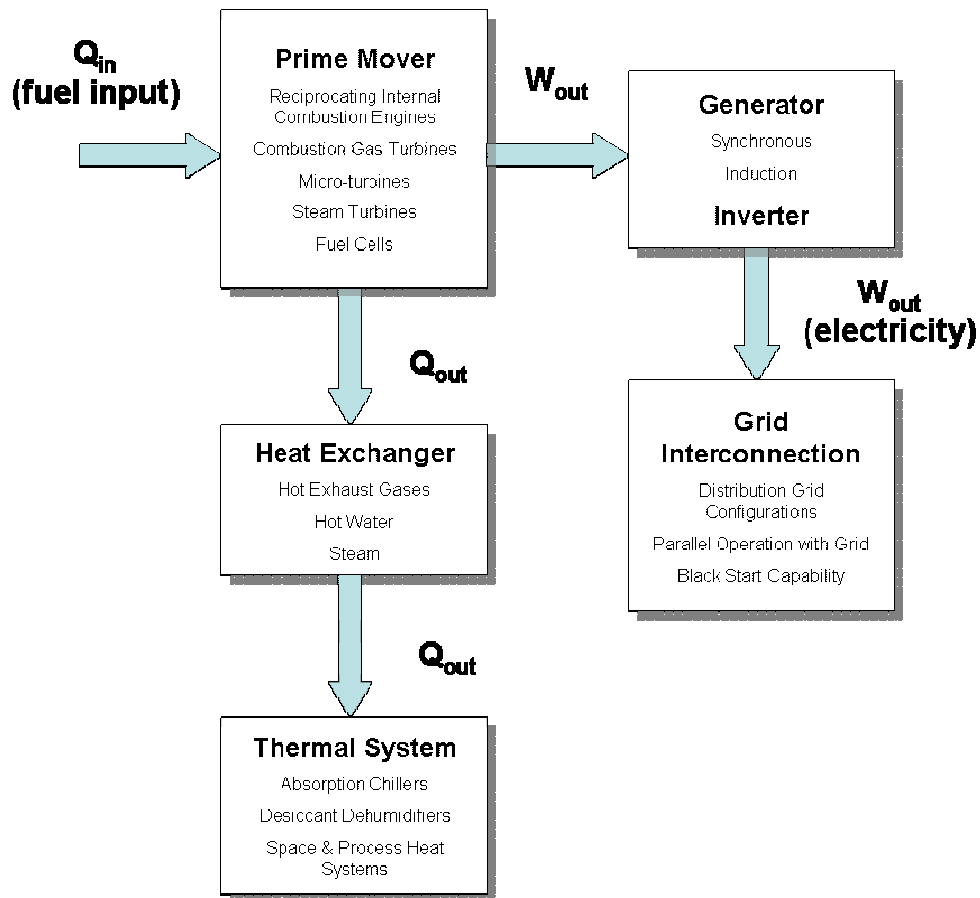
$Q_{in}$
(fuel input)

Prime Mover
Reciprocating Internal Combustion Engines
Combustion Gas Turbines
Micro-turbines
Steam Turbines
Fuel Cells

$W_{out}$

Generator
Synchronous
Induction
Inverter

$W_{out}$
(electricity)

$Q_{out}$

Heat Exchanger
Hot Exhaust Gases
Hot Water
Steam

Grid Interconnection
Distribution Grid Configurations
Parallel Operation with Grid
Black Start Capability

$Q_{out}$

Thermal System
Absorption Chillers
Desiccant Dehumidifiers
Space & Process Heat Systems